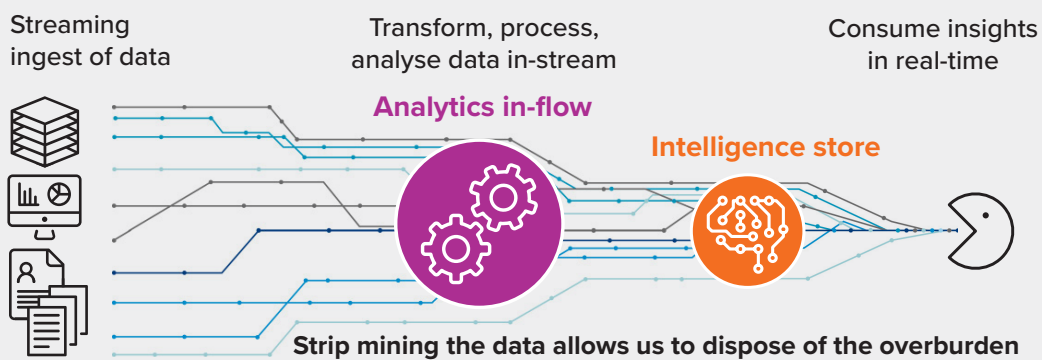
Streaming ingest of data

Transform, process, analyse data in-stream

Consume insights in real-time

Analytics in-flow

Intelligence store

Strip mining the data allows us to dispose of the overburden